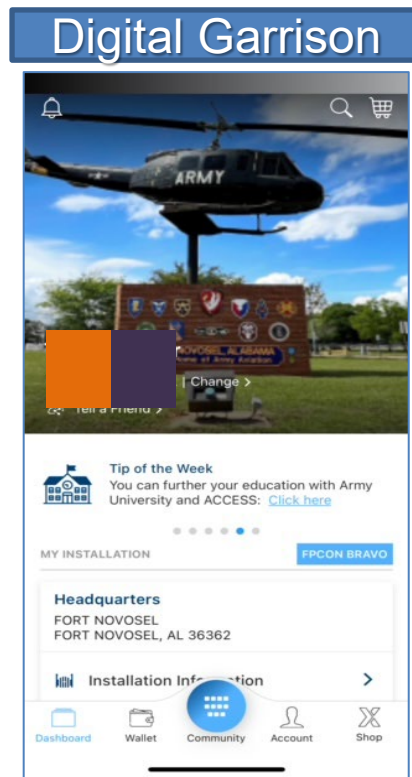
Digital Garrison

ARMY

NOVOSEL, ALABAMA
Home of Army Aviation

| Change >

Tell a Friend >

Tip of the Week
You can further your education with Army University and ACCESS: Click here

MY INSTALLATION

FPCON BRAVO

Headquarters
FORT NOVOSEL
FORT NOVOSEL, AL 36362

Installation Info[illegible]

Dashboard
Wallet
Community
Account
Shop